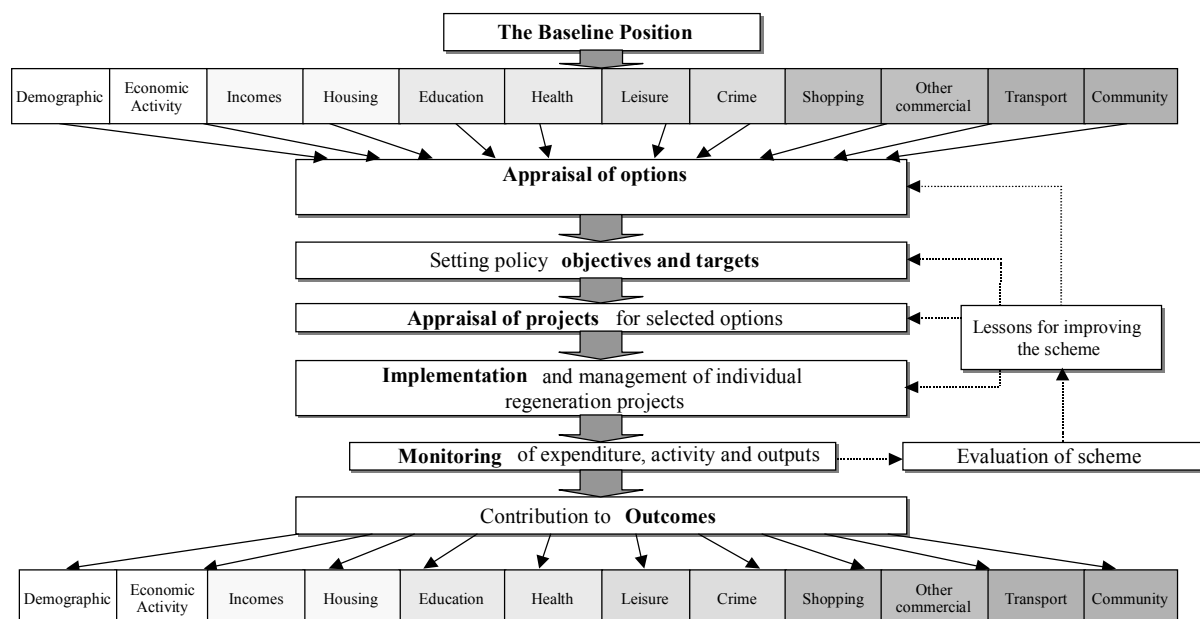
The Baseline Position

| Demographic | Economic Activity | Incomes | Housing | Education | Health | Leisure | Crime | Shopping | Other commercial | Transport | Community |
|---|---|---|---|---|---|---|---|---|---|---|---|

Appraisal of options

Setting policy **objectives and targets**

**Appraisal of projects** for selected options

Lessons for improving the scheme

**Implementation** and management of individual regeneration projects

**Monitoring** of expenditure, activity and outputs

Evaluation of scheme

Contribution to **Outcomes**

| Demographic | Economic Activity | Incomes | Housing | Education | Health | Leisure | Crime | Shopping | Other commercial | Transport | Community |
|---|---|---|---|---|---|---|---|---|---|---|---|